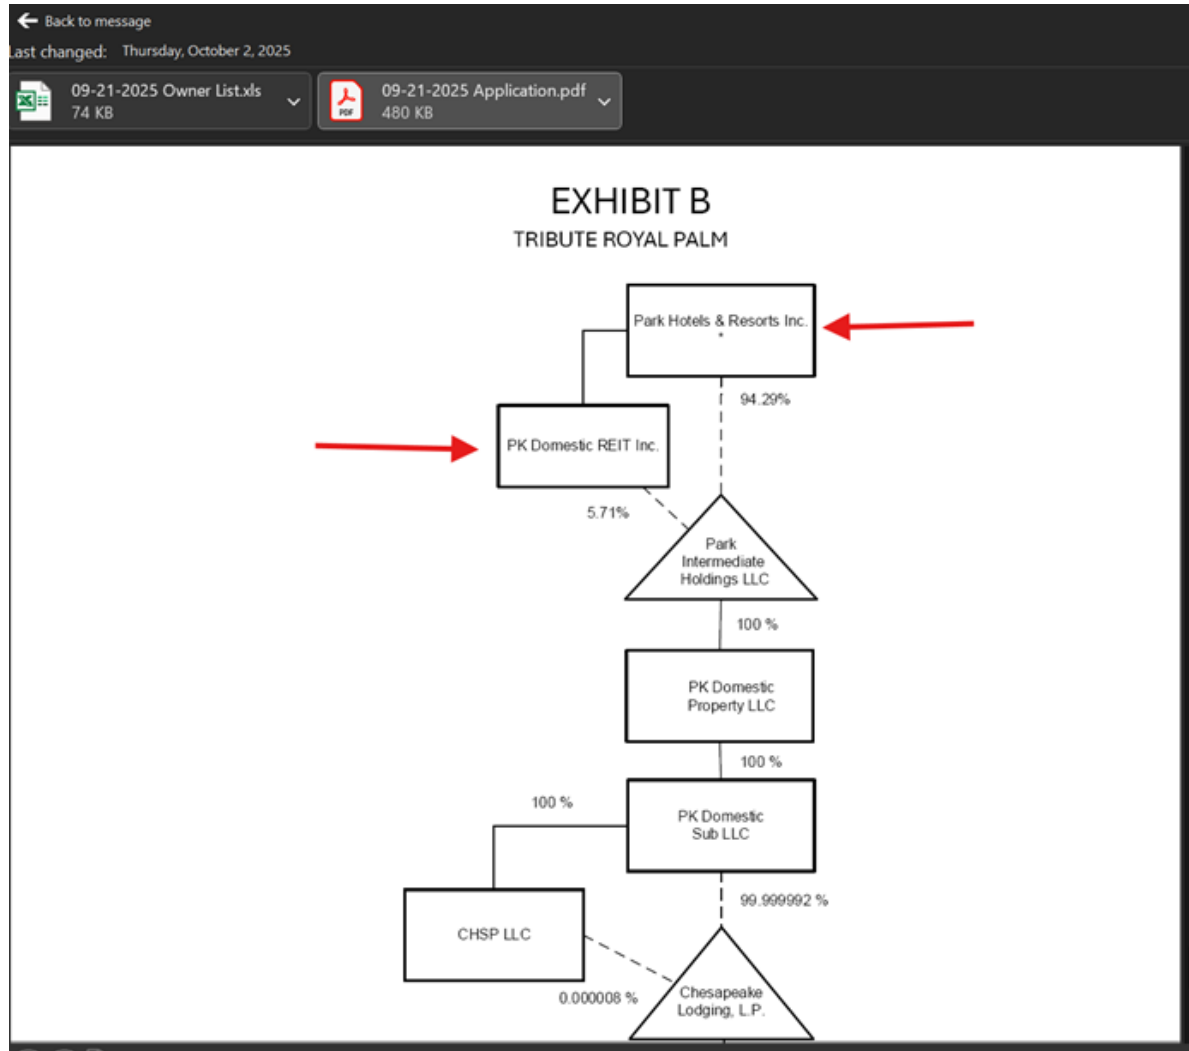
Back to message
Last changed: Thursday, October 2, 2025

09-21-2025 Owner List.xls
74 KB

PDF
09-21-2025 Application.pdf
480 KB

EXHIBIT B
TRIBUTE ROYAL PALM

Park Hotels & Resorts Inc.
*

94.29%

PK Domestic REIT Inc.

5.71%

Park Intermediate Holdings LLC

100 %

PK Domestic Property LLC

100 %

100 %

PK Domestic Sub LLC

99.999992 %

CHSP LLC

0.000008 %

Chesapeake Lodging, L.P.